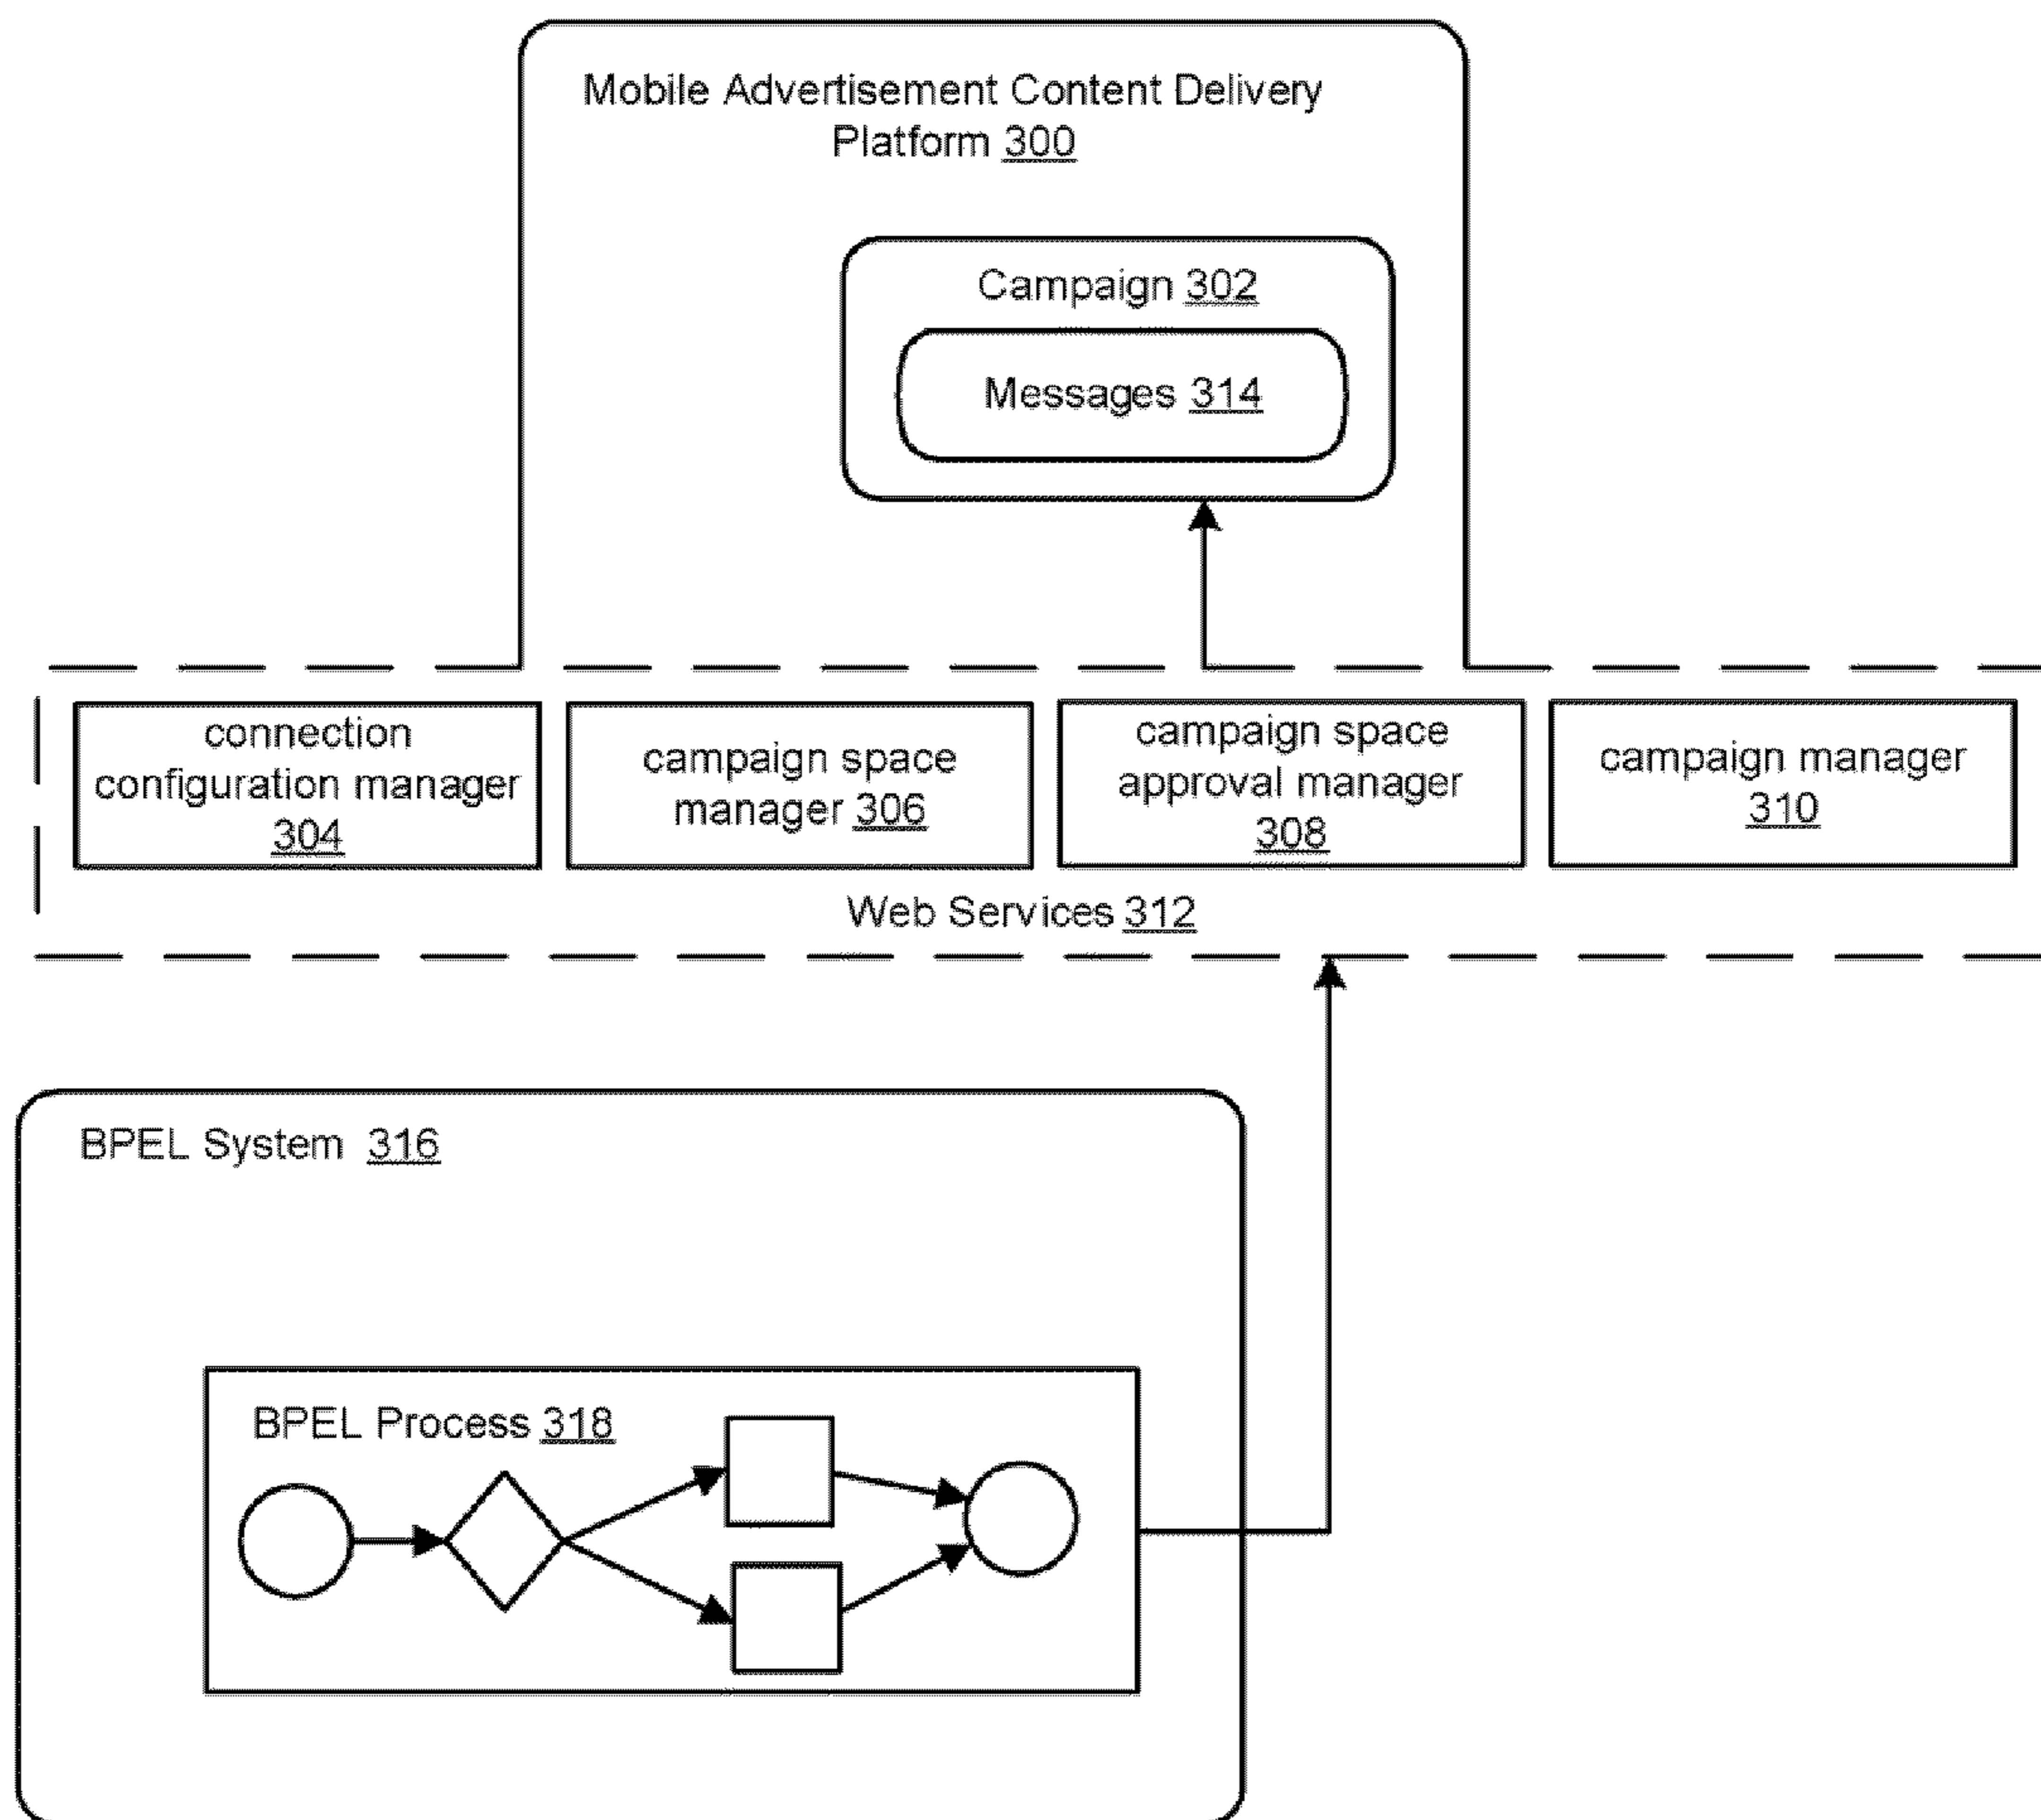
Mobile Advertisement Content Delivery Platform 300

Campaign 302

Messages 314

connection configuration manager 304

campaign space manager 306

campaign space approval manager 308

campaign manager 310

Web Services 312

BPEL System 316

BPEL Process 318